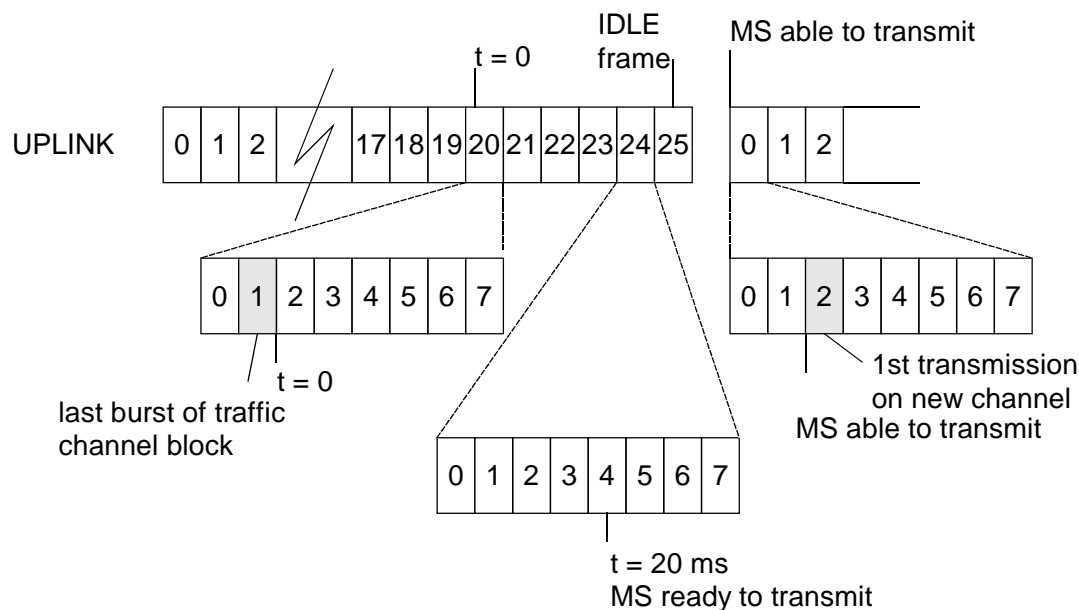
IDLE frame

MS able to transmit

t = 0

UPLINK

| 0 | 1 | 2 | | 17 | 18 | 19 | 20 | 21 | 22 | 23 | 24 | 25 |
|---|---|---|---|---|---|---|---|---|---|---|---|---|

| 0 | 1 | 2 | |
|---|---|---|---|

| 0 | 1 | 2 | 3 | 4 | 5 | 6 | 7 |
|---|---|---|---|---|---|---|---|

| 0 | 1 | 2 | 3 | 4 | 5 | 6 | 7 |
|---|---|---|---|---|---|---|---|

t = 0

last burst of traffic channel block

1st transmission on new channel

MS able to transmit

| 0 | 1 | 2 | 3 | 4 | 5 | 6 | 7 |
|---|---|---|---|---|---|---|---|

t = 20 ms

MS ready to transmit